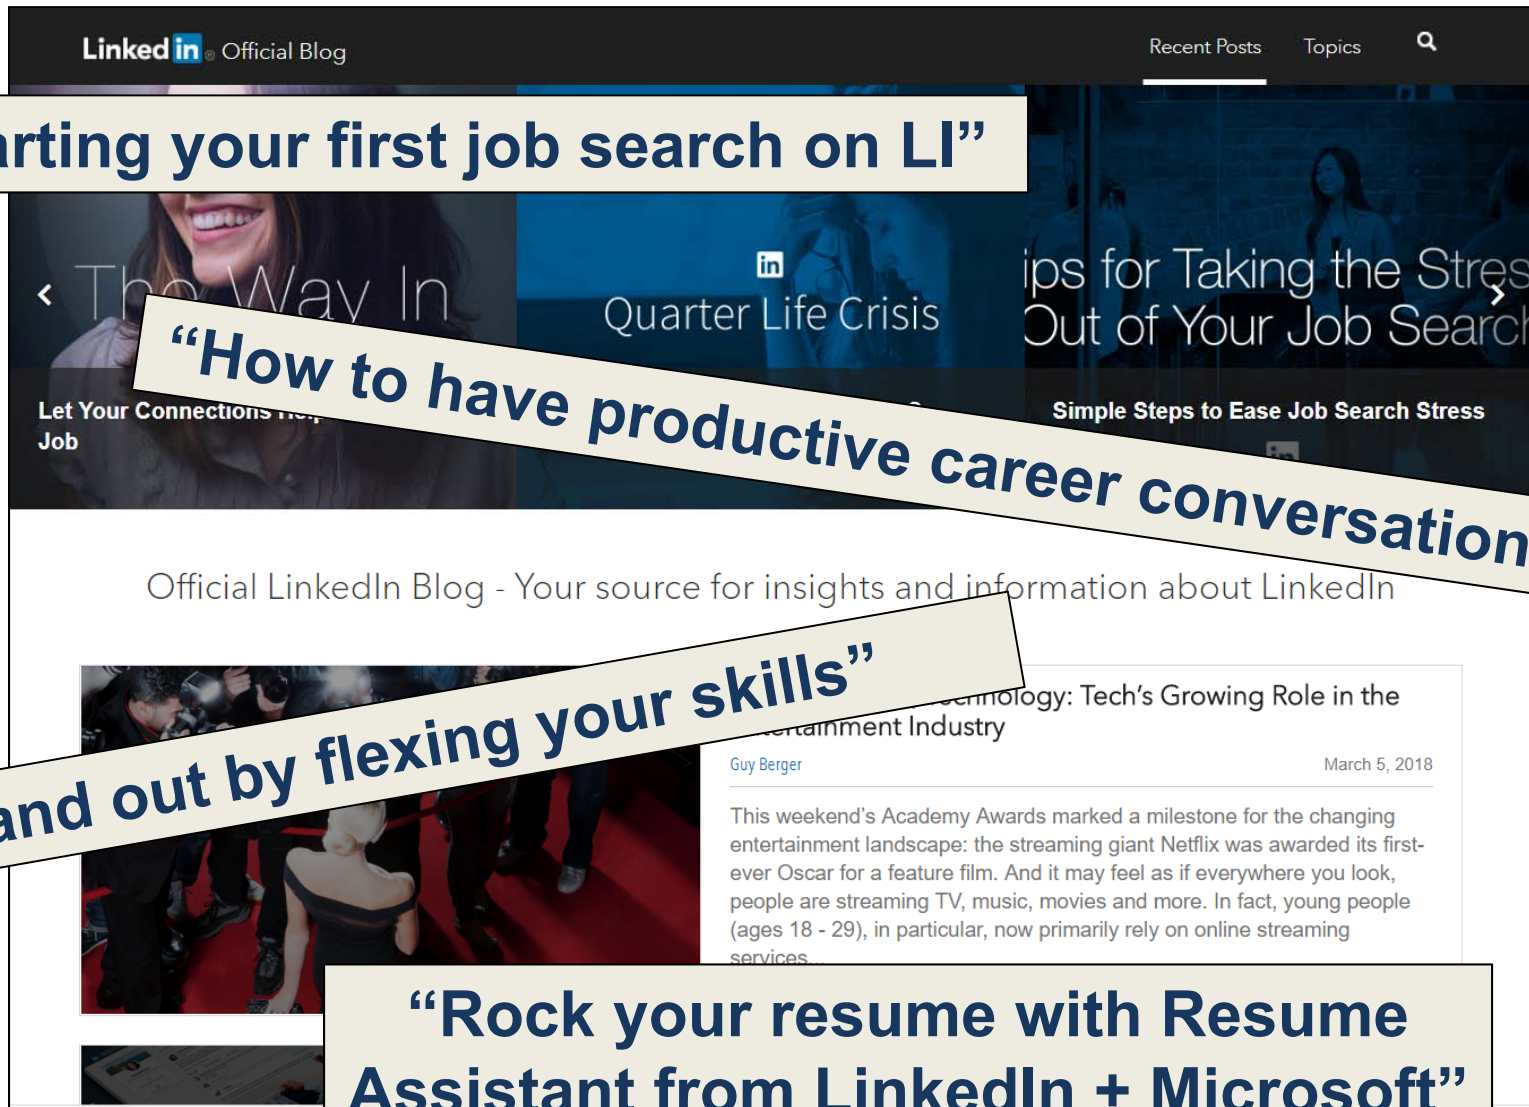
Linked in Official Blog

Recent Posts Topics

rting your first job search on LI”

The Way In

Let Your Connections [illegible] Job

in Quarter Life Crisis

ips for Taking the Stres Out of Your Job Searc

Simple Steps to Ease Job Search Stress

“How to have productive career conversation

Official LinkedIn Blog - Your source for insights and information about LinkedIn

and out by flexing your skills”

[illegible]echnology: Tech’s Growing Role in the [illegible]ertainment Industry

Guy Berger

March 5, 2018

This weekend’s Academy Awards marked a milestone for the changing entertainment landscape: the streaming giant Netflix was awarded its first-ever Oscar for a feature film. And it may feel as if everywhere you look, people are streaming TV, music, movies and more. In fact, young people (ages 18 - 29), in particular, now primarily rely on online streaming services...

“Rock your resume with Resume Assistant from LinkedIn + Microsoft”